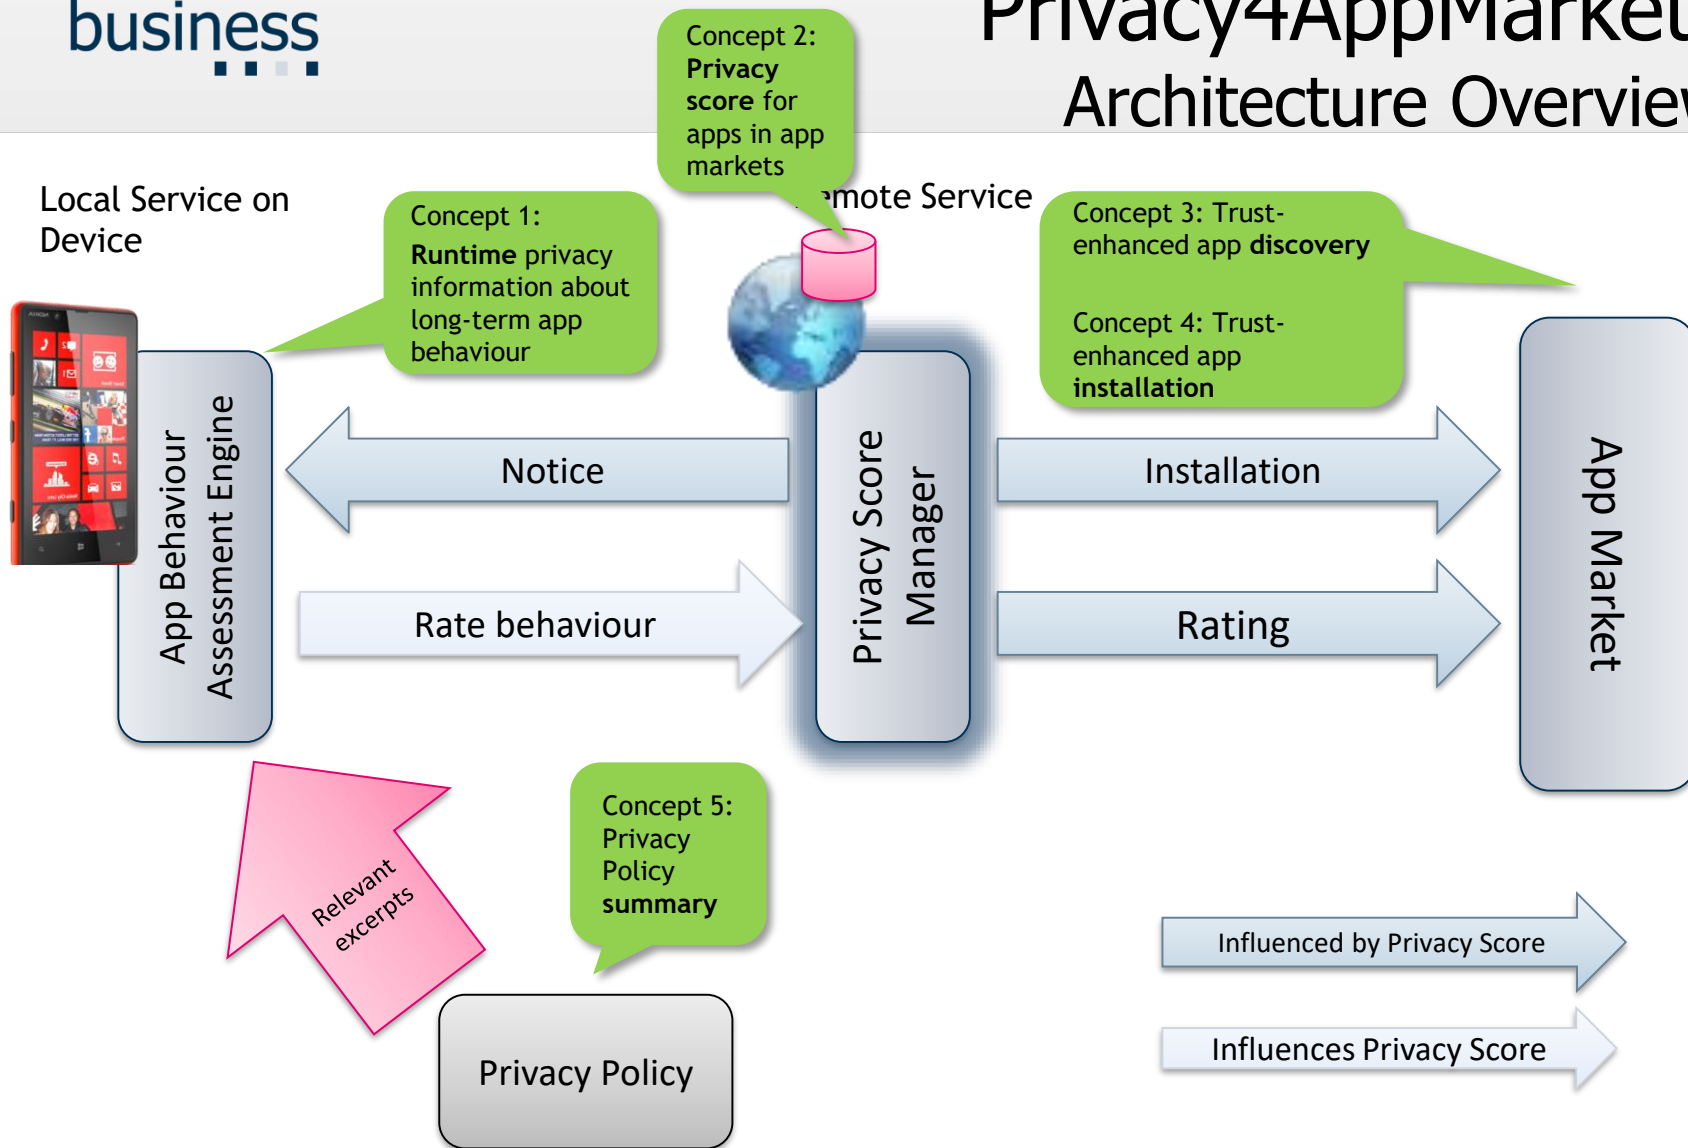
business

Privacy4AppMarket
Architecture Overview

Concept 2: **Privacy score** for apps in app markets

Local Service on Device

Concept 1: **Runtime** privacy information about long-term app behaviour

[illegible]mote Service

Concept 3: Trust-enhanced app **discovery**

Concept 4: Trust-enhanced app **installation**

App Behaviour Assessment Engine

Notice

Rate behaviour

Privacy Score Manager

Installation

Rating

App Market

Relevant excerpts

Concept 5: Privacy Policy **summary**

Privacy Policy

Influenced by Privacy Score

Influences Privacy Score